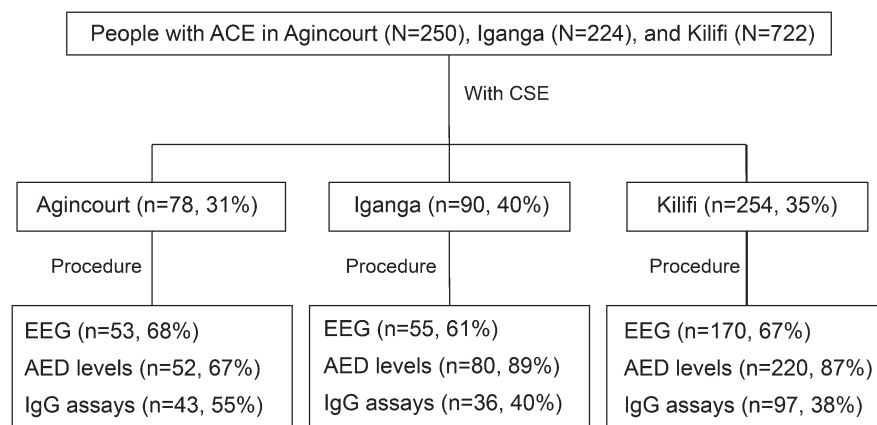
People with ACE in Agincourt (N=250), Iganga (N=224), and Kilifi (N=722)

With CSE

Agincourt (n=78, 31%)

Procedure

EEG (n=53, 68%)
AED levels (n=52, 67%)
IgG assays (n=43, 55%)

Iganga (n=90, 40%)

Procedure

EEG (n=55, 61%)
AED levels (n=80, 89%)
IgG assays (n=36, 40%)

Kilifi (n=254, 35%)

Procedure

EEG (n=170, 67%)
AED levels (n=220, 87%)
IgG assays (n=97, 38%)